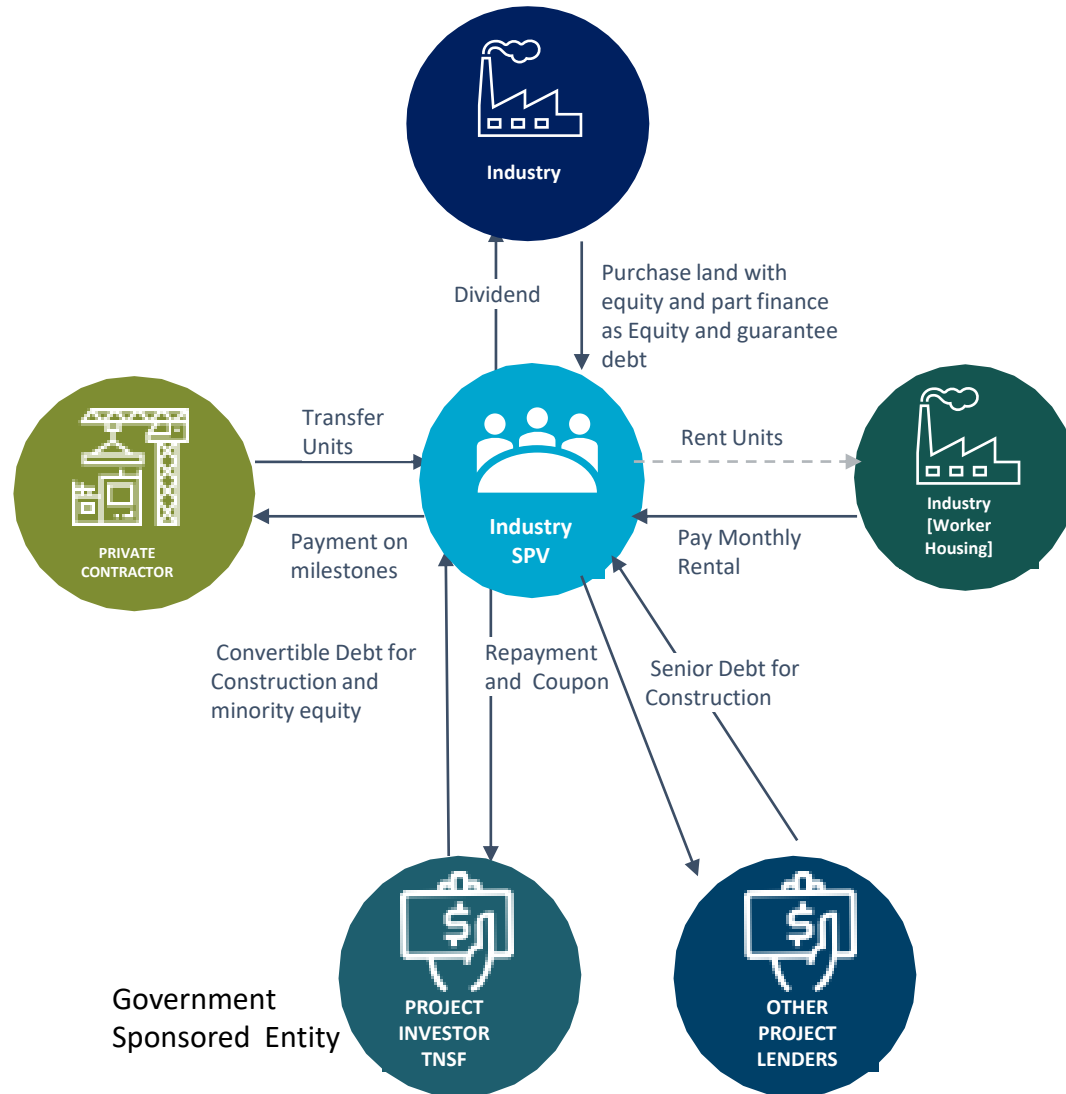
Industry

Dividend

Purchase land with equity and part finance as Equity and guarantee debt

PRIVATE CONTRACTOR

Transfer Units

Payment on milestones

Industry SPV

Rent Units

Pay Monthly Rental

Industry [Worker Housing]

Convertible Debt for Construction and minority equity

Repayment and Coupon

Senior Debt for Construction

Government Sponsored Entity

PROJECT INVESTOR TNSF

OTHER PROJECT LENDERS